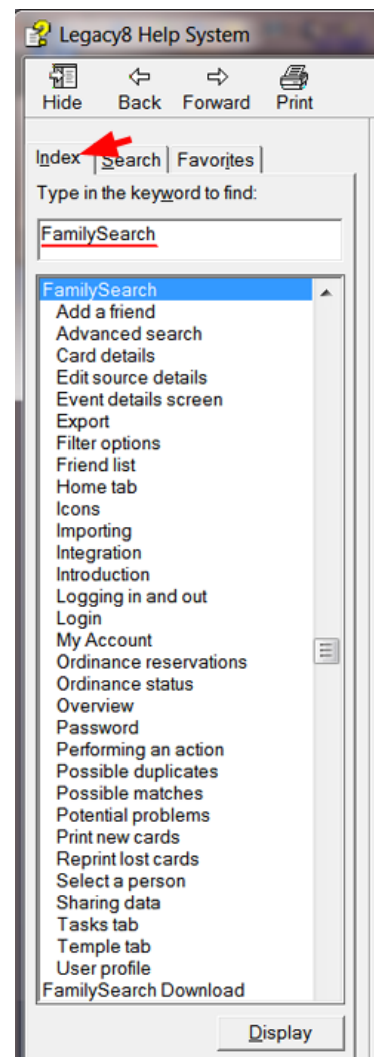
Legacy8 Help System

Hide
Back
Forward
Print

Index
Search
Favorites

Type in the keyword to find:

FamilySearch

FamilySearch
Add a friend
Advanced search
Card details
Edit source details
Event details screen
Export
Filter options
Friend list
Home tab
Icons
Importing
Integration
Introduction
Logging in and out
Login
My Account
Ordinance reservations
Ordinance status
Overview
Password
Performing an action
Possible duplicates
Possible matches
Potential problems
Print new cards
Reprint lost cards
Select a person
Sharing data
Tasks tab
Temple tab
User profile
FamilySearch Download

Display